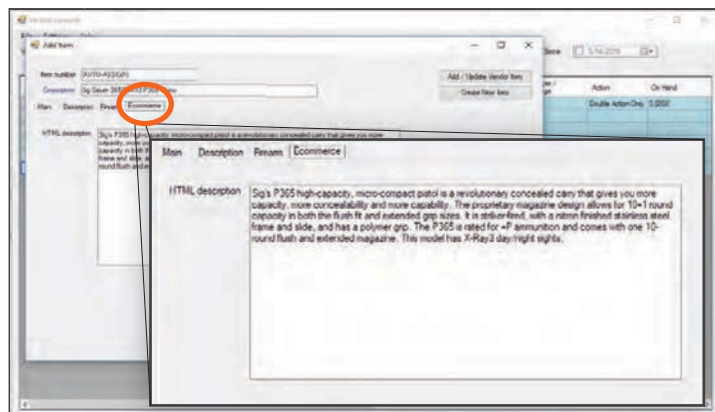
Add Item

Item number AUTO-ASSIGN

Description Sig Sauer 365 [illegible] P365 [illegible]

Main Description Firearm Ecommerce

HTML description

Add / Update Vendor Item

Create New Item

Since 5/14/2019

Action On Hand

Double Action Only 0.0000

Main Description Firearm Ecommerce

HTML description

Sig's P365 high-capacity, micro-compact pistol is a revolutionary concealed carry that gives you more capacity, more concealability and more capability. The proprietary magazine design allows for 10+1 round capacity in both the flush fit and extended grip sizes. It is striker-fired, with a nitron finished stainless steel frame and slide, and has a polymer grip. The P365 is rated for +P ammunition and comes with one 10-round flush and extended magazine. This model has X-Ray3 day/night sights.